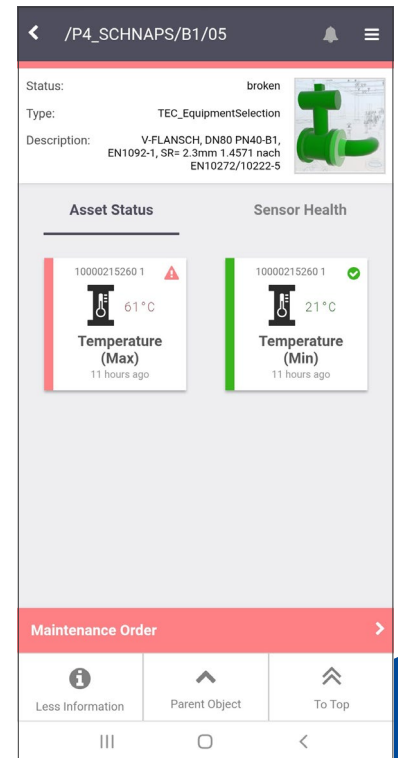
/P4_SCHNAPS/B1/05

Status: broken

Type: TEC_EquipmentSelection

Description: V-FLANSCH, DN80 PN40-B1, EN1092-1, SR= 2.3mm 1.4571 nach EN10272/10222-5

Asset Status

Sensor Health

10000215260 1

61°C

Temperature (Max)

11 hours ago

10000215260 1

21°C

Temperature (Min)

11 hours ago

Maintenance Order

Less Information

Parent Object

To Top